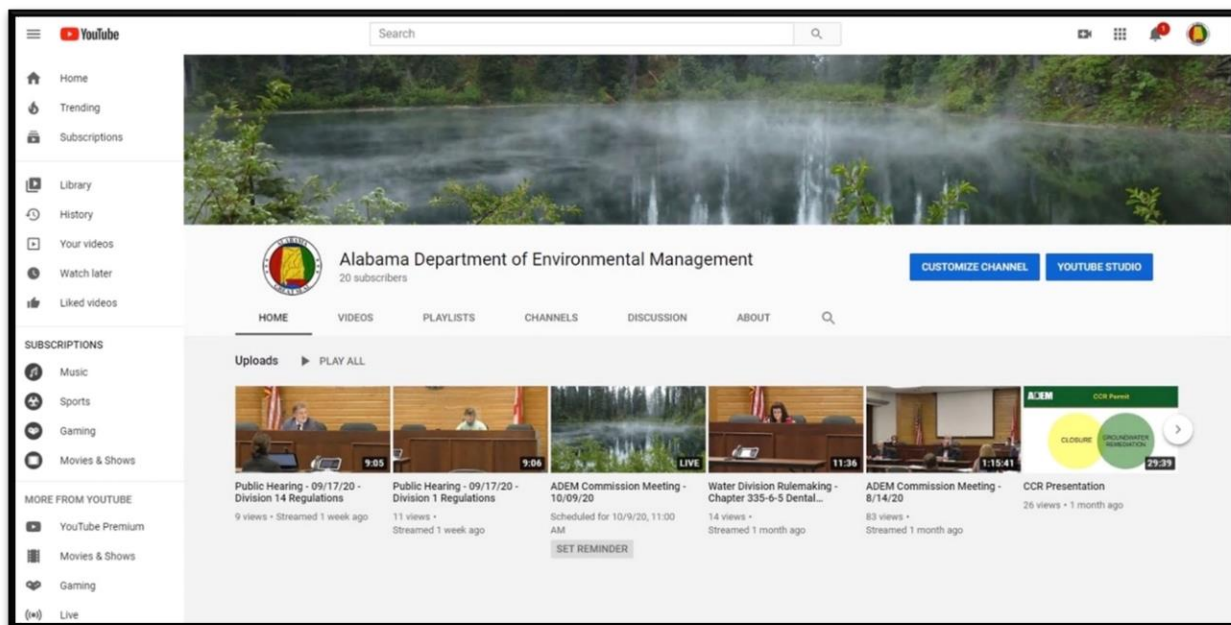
YouTube

Search

1

Home
Trending
Subscriptions
Library
History
Your videos
Watch later
Liked videos

SUBSCRIPTIONS
Music
Sports
Gaming
Movies & Shows

MORE FROM YOUTUBE
YouTube Premium
Movies & Shows
Gaming
Live

Alabama Department of Environmental Management
20 subscribers

CUSTOMIZE CHANNEL
YOUTUBE STUDIO

HOME
VIDEOS
PLAYLISTS
CHANNELS
DISCUSSION
ABOUT

Uploads
PLAY ALL

9:05
Public Hearing - 09/17/20 - Division 14 Regulations
9 views • Streamed 1 week ago

9:06
Public Hearing - 09/17/20 - Division 1 Regulations
11 views • Streamed 1 week ago

LIVE
ADEM Commission Meeting - 10/09/20
Scheduled for 10/9/20, 11:00 AM
SET REMINDER

11:36
Water Division Rulemaking - Chapter 335-6-5 Dental...
14 views • Streamed 1 month ago

1:15:41
ADEM Commission Meeting - 8/14/20
83 views • Streamed 1 month ago

ADEM
CCR Permit
CLOSURE
GROUNDWATER REMEDIATION
29:39
CCR Presentation
26 views • 1 month ago